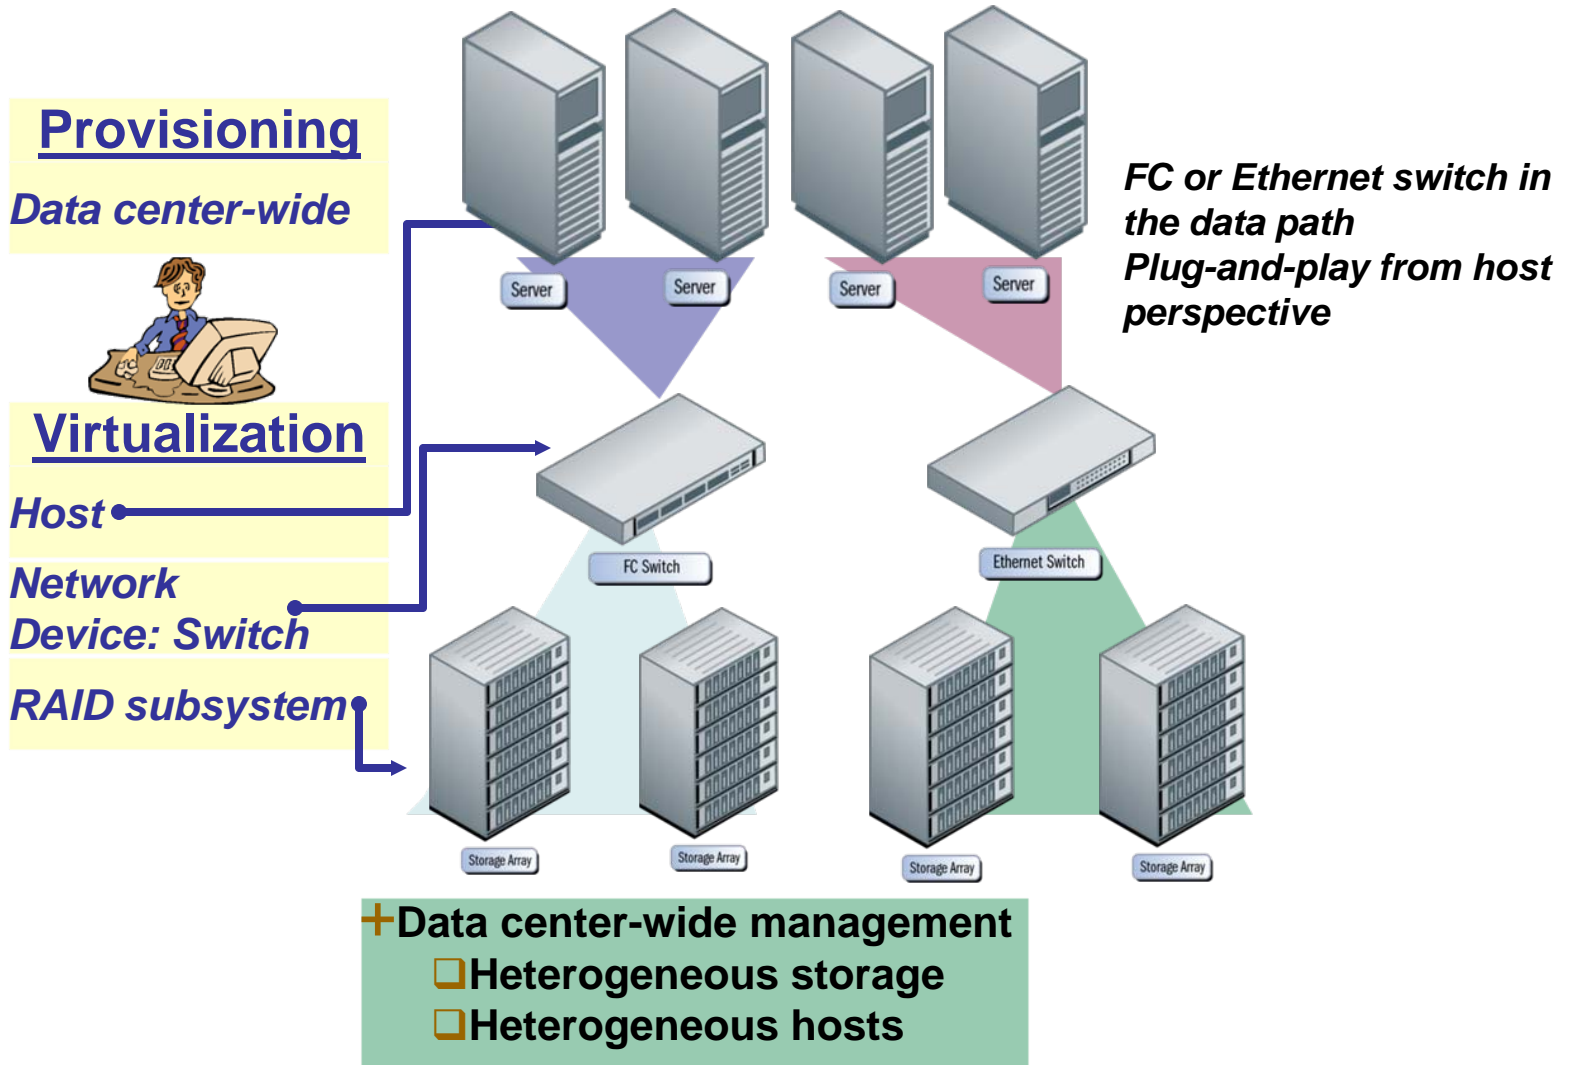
Provisioning
Data center-wide

Virtualization
Host
Network
Device: Switch
RAID subsystem

Server
Server
Server
Server

FC or Ethernet switch in the data path
Plug-and-play from host perspective

FC Switch
Ethernet Switch

Storage Array
Storage Array
Storage Array
Storage Array

+Data center-wide management
❑Heterogeneous storage
❑Heterogeneous hosts